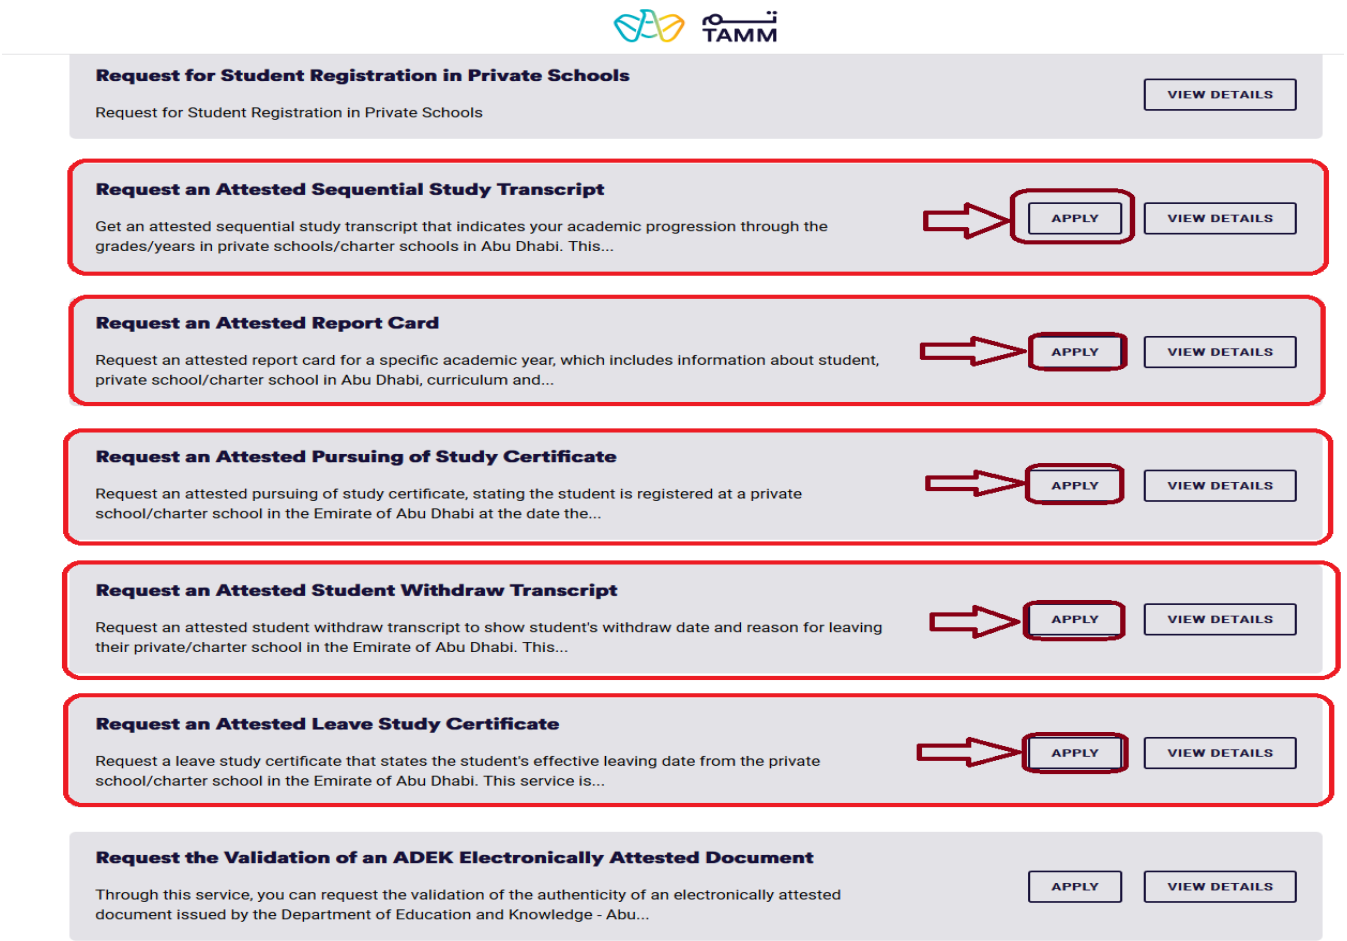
تم
TAMM

Request for Student Registration in Private Schools

Request for Student Registration in Private Schools

VIEW DETAILS

Request an Attested Sequential Study Transcript

Get an attested sequential study transcript that indicates your academic progression through the grades/years in private schools/charter schools in Abu Dhabi. This...

APPLY

VIEW DETAILS

Request an Attested Report Card

Request an attested report card for a specific academic year, which includes information about student, private school/charter school in Abu Dhabi, curriculum and...

APPLY

VIEW DETAILS

Request an Attested Pursuing of Study Certificate

Request an attested pursuing of study certificate, stating the student is registered at a private school/charter school in the Emirate of Abu Dhabi at the date the...

APPLY

VIEW DETAILS

Request an Attested Student Withdraw Transcript

Request an attested student withdraw transcript to show student's withdraw date and reason for leaving their private/charter school in the Emirate of Abu Dhabi. This...

APPLY

VIEW DETAILS

Request an Attested Leave Study Certificate

Request a leave study certificate that states the student's effective leaving date from the private school/charter school in the Emirate of Abu Dhabi. This service is...

APPLY

VIEW DETAILS

Request the Validation of an ADEK Electronically Attested Document

Through this service, you can request the validation of the authenticity of an electronically attested document issued by the Department of Education and Knowledge - Abu...

APPLY

VIEW DETAILS